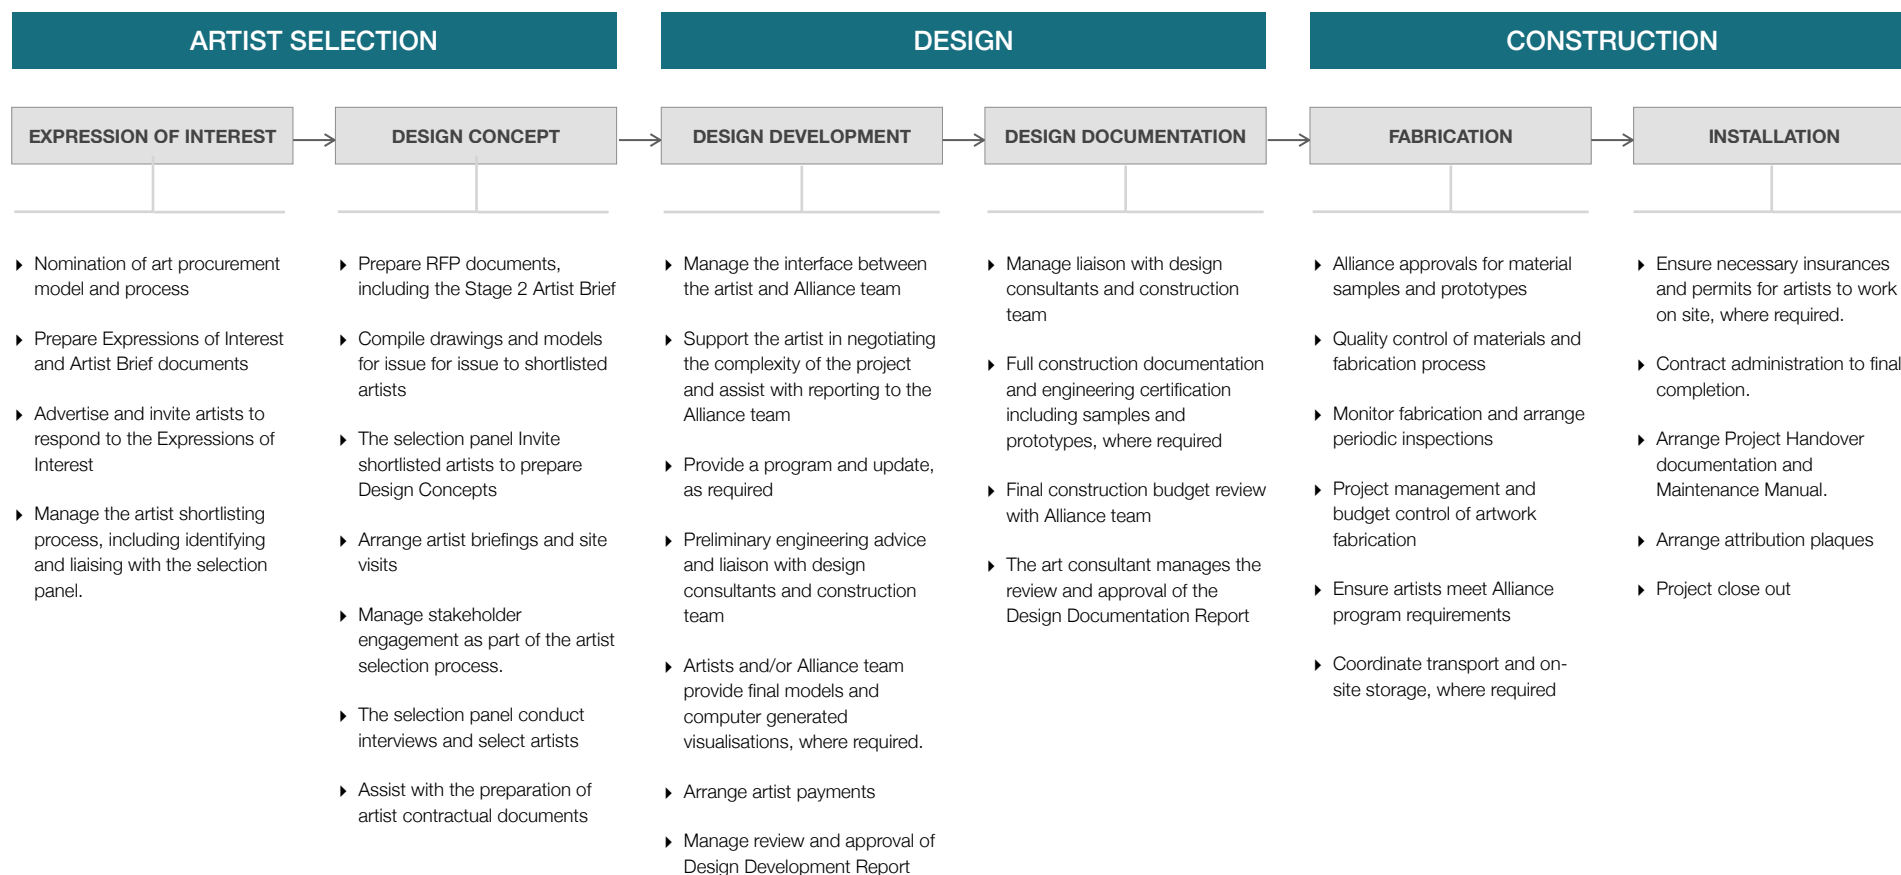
ARTIST SELECTION

DESIGN

CONSTRUCTION

EXPRESSION OF INTEREST

- Nomination of art procurement model and process
- Prepare Expressions of Interest and Artist Brief documents
- Advertise and invite artists to respond to the Expressions of Interest
- Manage the artist shortlisting process, including identifying and liaising with the selection panel.

DESIGN CONCEPT

- Prepare RFP documents, including the Stage 2 Artist Brief
- Compile drawings and models for issue for issue to shortlisted artists
- The selection panel Invite shortlisted artists to prepare Design Concepts
- Arrange artist briefings and site visits
- Manage stakeholder engagement as part of the artist selection process.
- The selection panel conduct interviews and select artists
- Assist with the preparation of artist contractual documents

DESIGN DEVELOPMENT

- Manage the interface between the artist and Alliance team
- Support the artist in negotiating the complexity of the project and assist with reporting to the Alliance team
- Provide a program and update, as required
- Preliminary engineering advice and liaison with design consultants and construction team
- Artists and/or Alliance team provide final models and computer generated visualisations, where required.
- Arrange artist payments
- Manage review and approval of Design Development Report

DESIGN DOCUMENTATION

- Manage liaison with design consultants and construction team
- Full construction documentation and engineering certification including samples and prototypes, where required
- Final construction budget review with Alliance team
- The art consultant manages the review and approval of the Design Documentation Report

FABRICATION

- Alliance approvals for material samples and prototypes
- Quality control of materials and fabrication process
- Monitor fabrication and arrange periodic inspections
- Project management and budget control of artwork fabrication
- Ensure artists meet Alliance program requirements
- Coordinate transport and on-site storage, where required

INSTALLATION

- Ensure necessary insurances and permits for artists to work on site, where required.
- Contract administration to final completion.
- Arrange Project Handover documentation and Maintenance Manual.
- Arrange attribution plaques
- Project close out